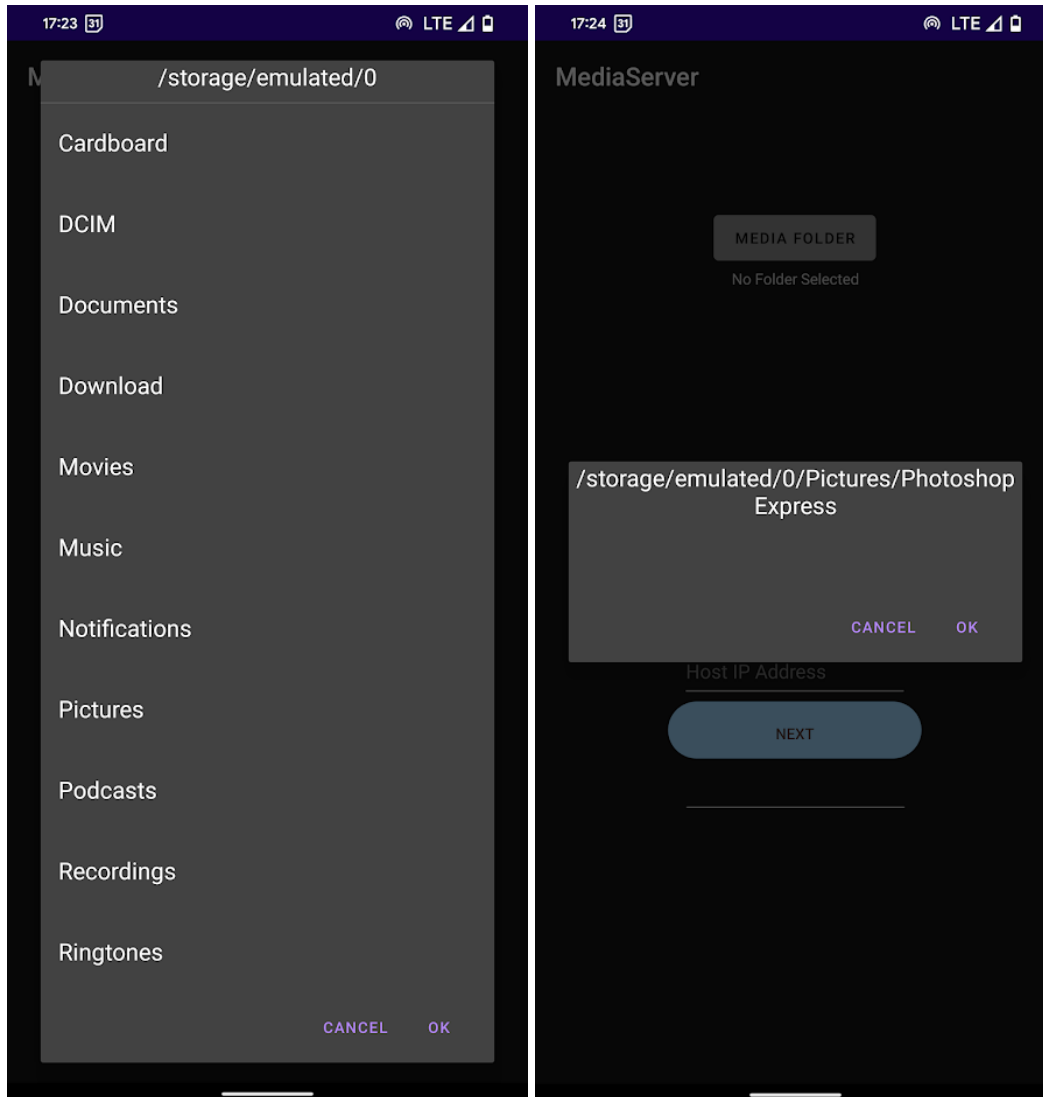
17:23 31 LTE

M

/storage/emulated/0

Cardboard

DCIM

Documents

Download

Movies

Music

Notifications

Pictures

Podcasts

Recordings

Ringtones

CANCEL OK

17:24 31 LTE

MediaServer

MEDIA FOLDER

No Folder Selected

/storage/emulated/0/Pictures/Photoshop Express

CANCEL OK

Host IP Address

NEXT